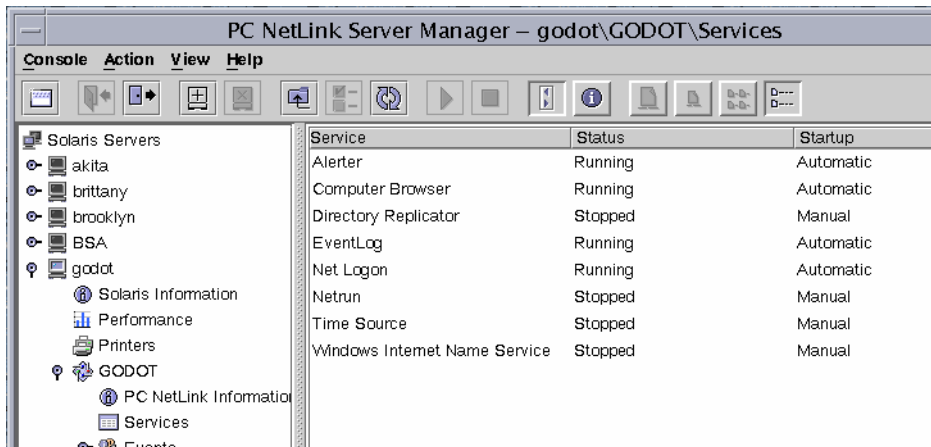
PC NetLink Server Manager – godot\GODOT\Services

Console Action View Help

Solaris Servers
akita
brittany
brooklyn
BSA
godot
Solaris Information
Performance
Printers
GODOT
PC NetLink Informatio
Services
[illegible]

| Service | Status | Startup |
|---|---|---|
| Alerter | Running | Automatic |
| Computer Browser | Running | Automatic |
| Directory Replicator | Stopped | Manual |
| EventLog | Running | Automatic |
| Net Logon | Running | Automatic |
| Netrun | Stopped | Manual |
| Time Source | Stopped | Manual |
| Windows Internet Name Service | Stopped | Manual |